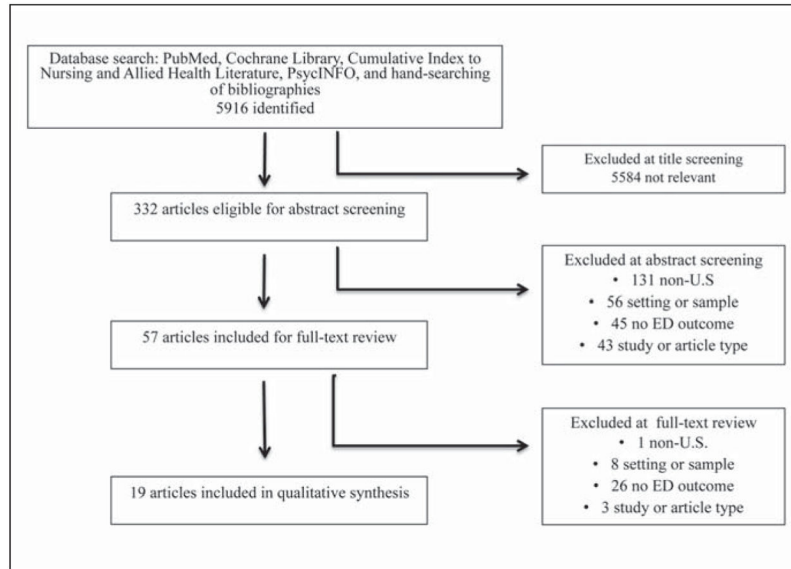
Database search: PubMed, Cochrane Library, Cumulative Index to Nursing and Allied Health Literature, PsycINFO, and hand-searching of bibliographies
5916 identified

Excluded at title screening
5584 not relevant

332 articles eligible for abstract screening

Excluded at abstract screening
• 131 non-U.S
• 56 setting or sample
• 45 no ED outcome
• 43 study or article type

57 articles included for full-text review

Excluded at full-text review
• 1 non-U.S.
• 8 setting or sample
• 26 no ED outcome
• 3 study or article type

19 articles included in qualitative synthesis